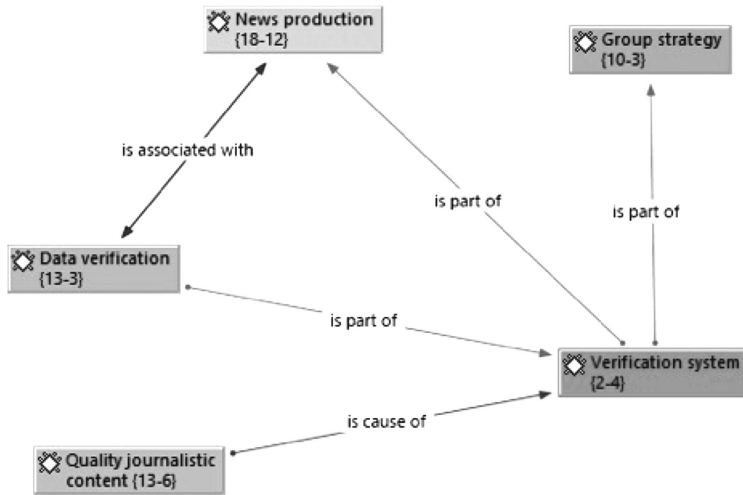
News production
{18-12}

Group strategy
{10-3}

is associated with

is part of

is part of

Data verification
{13-3}

is part of

Verification system
{2-4}

is cause of

Quality journalistic content {13-6}